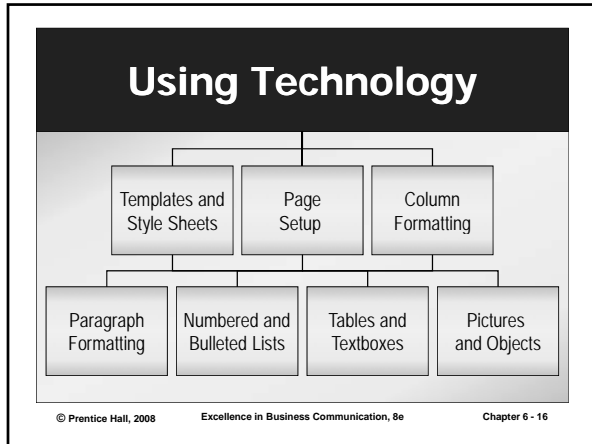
Using Technology

Templates and Style Sheets

Page Setup

Column Formatting

Paragraph Formatting

Numbered and Bulleted Lists

Tables and Textboxes

Pictures and Objects

© Prentice Hall, 2008

Excellence in Business Communication, 8e

Chapter 6 - 16